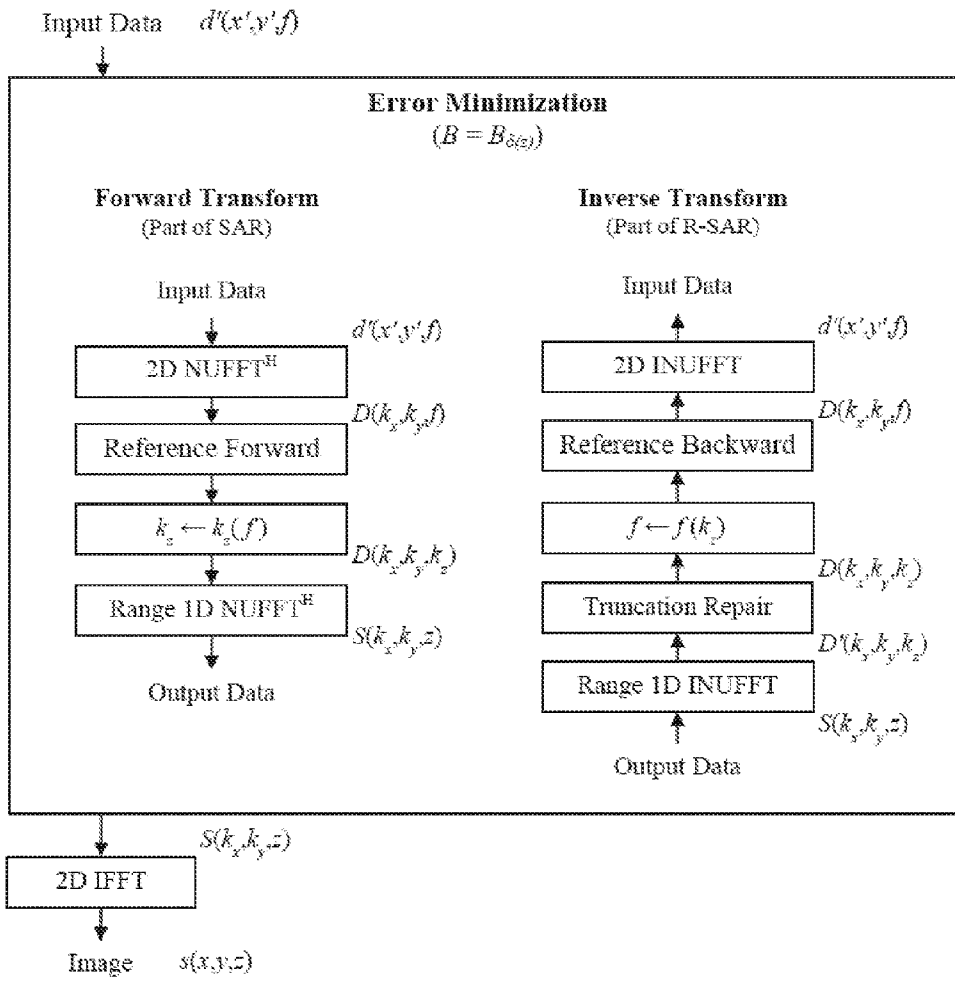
Input Data $d'(x',y',f)$

Error Minimization
$(B = B_{\delta(z)})$

Forward Transform
(Part of SAR)

Input Data

$d'(x',y',f)$

2D NUFFT$^H$

$D(k_x,k_y,f)$

Reference Forward

$k_z \leftarrow k_z(f)$

$D(k_x,k_y,k_z)$

Range 1D NUFFT$^H$

$S(k_x,k_y,z)$

Output Data

Inverse Transform
(Part of R-SAR)

Input Data

$d'(x',y',f)$

2D INUFFT

$D(k_x,k_y,f)$

Reference Backward

$f \leftarrow f(k_z)$

$D(k_x,k_y,k_z)$

Truncation Repair

$D'(k_x,k_y,k_z)$

Range 1D INUFFT

$S(k_x,k_y,z)$

Output Data

$S(k_x,k_y,z)$

2D IFFT

Image $s(x,y,z)$